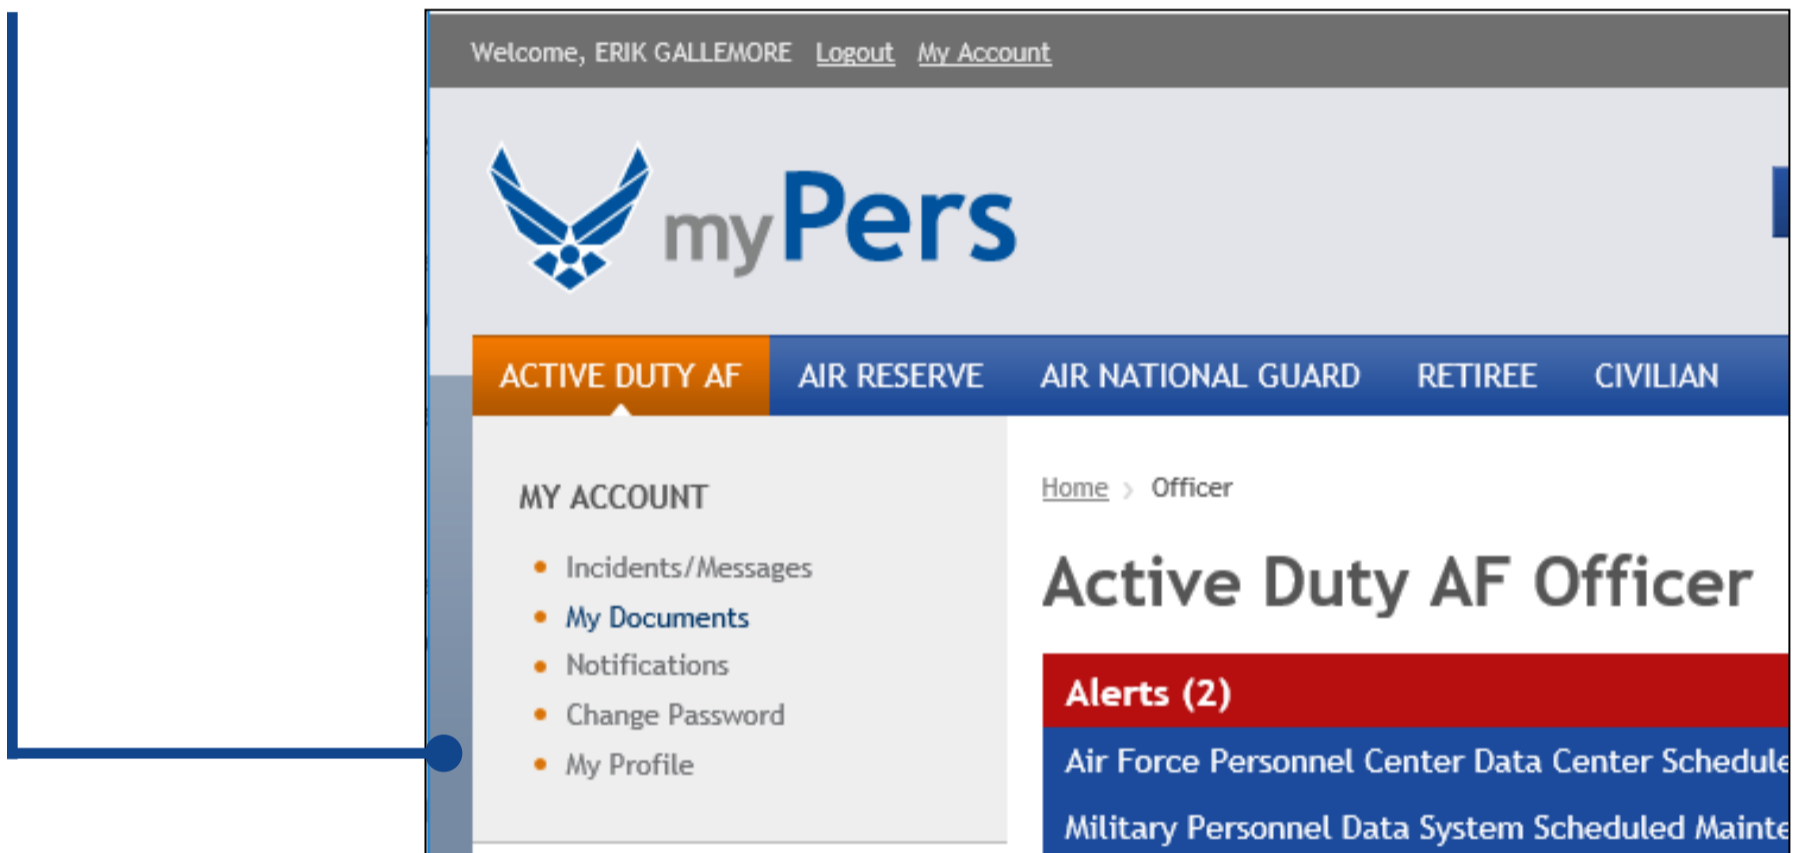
Welcome, ERIK GALLEMORE Logout My Account

myPers

ACTIVE DUTY AF AIR RESERVE AIR NATIONAL GUARD RETIREE CIVILIAN

MY ACCOUNT

- Incidents/Messages
- My Documents
- Notifications
- Change Password
- My Profile

Home › Officer

Active Duty AF Officer

Alerts (2)

Air Force Personnel Center Data Center Schedule

Military Personnel Data System Scheduled Mainte